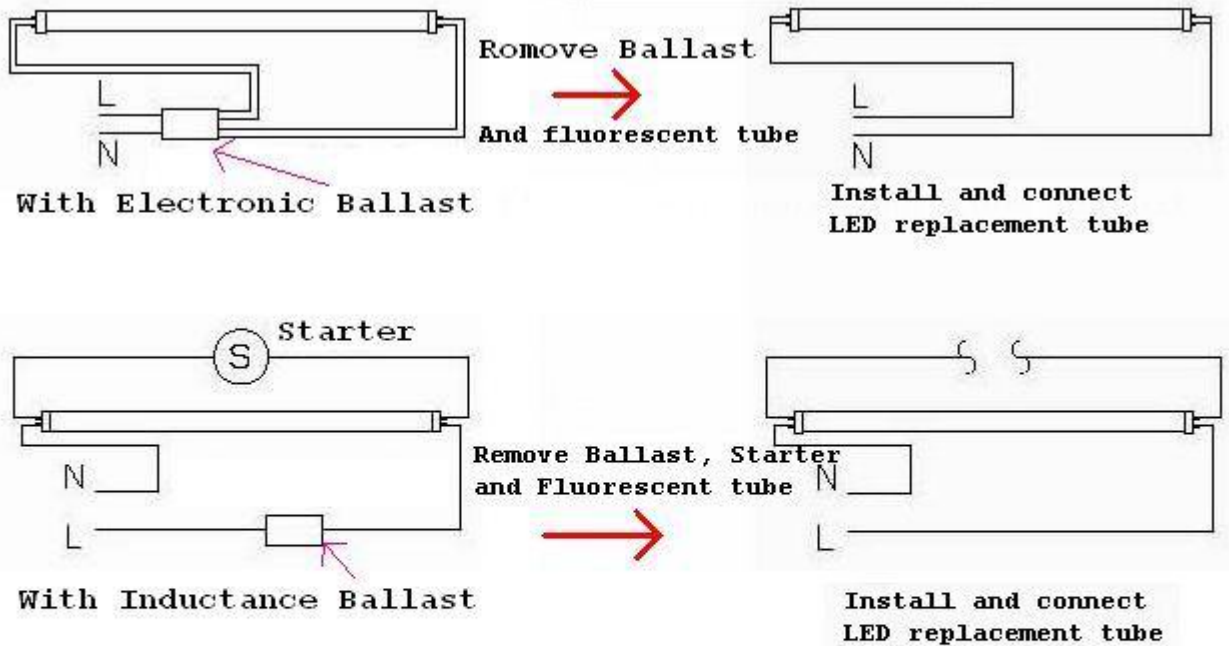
L

N

With Electronic Ballast

Romove Ballast

And fluorescent tube

L

N

Install and connect
LED replacement tube

Starter

S

N

L

With Inductance Ballast

Remove Ballast, Starter
and Fluorescent tube

N

L

Install and connect
LED replacement tube